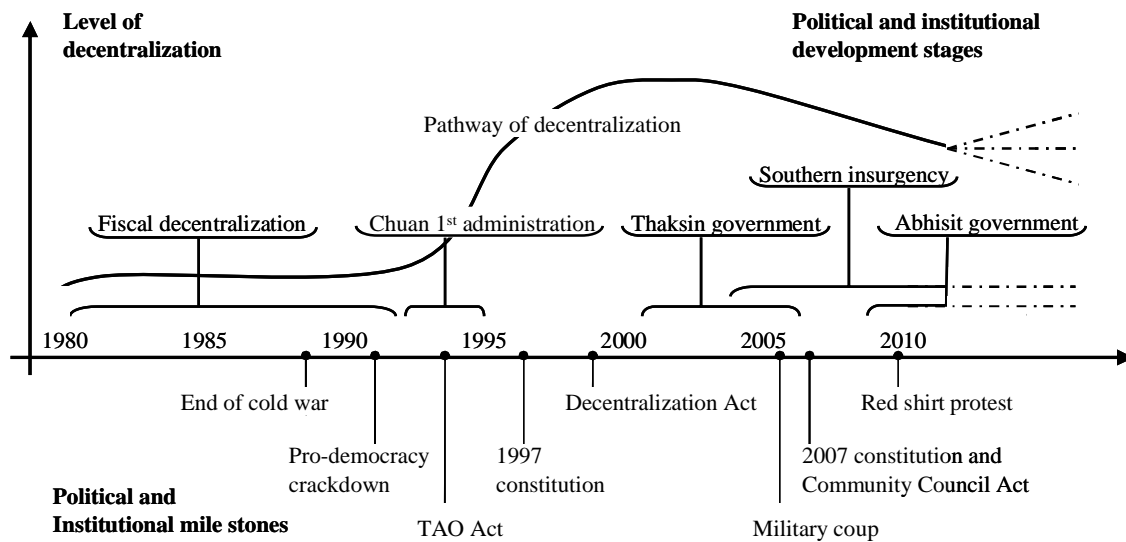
Level of decentralization

Political and institutional development stages

Pathway of decentralization

Southern insurgency

Fiscal decentralization

Chuan 1$^{st}$ administration

Thaksin government

Abhisit government

1980 1985 1990 1995 2000 2005 2010

End of cold war

Pro-democracy crackdown

TAO Act

1997 constitution

Decentralization Act

Military coup

2007 constitution and Community Council Act

Red shirt protest

Political and Institutional mile stones